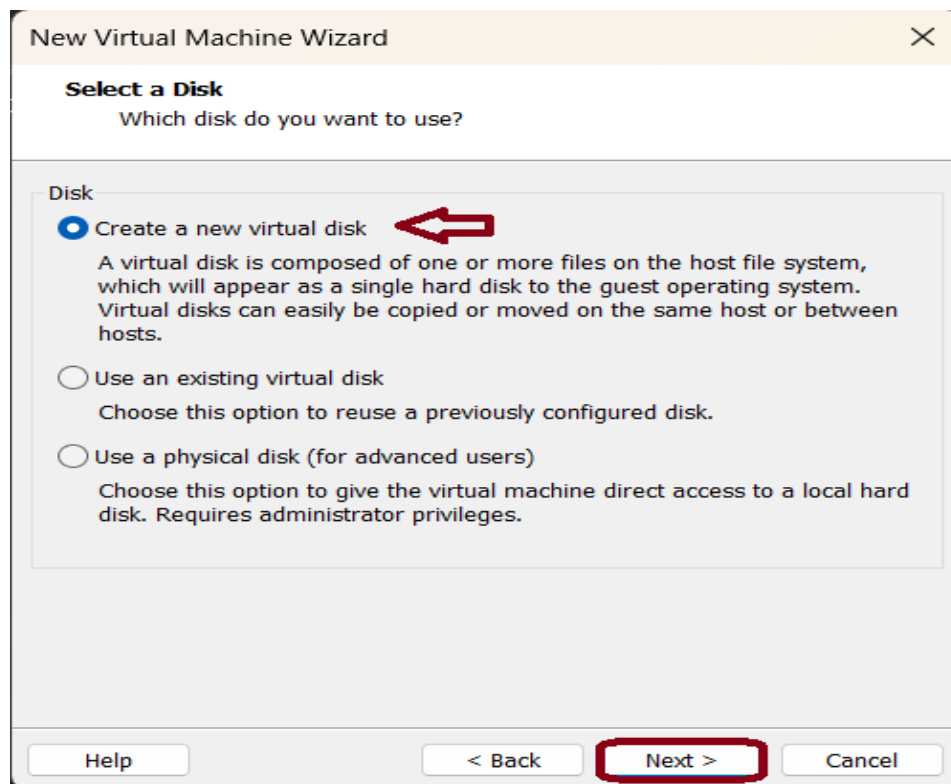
New Virtual Machine Wizard

Select a Disk
Which disk do you want to use?

Disk

Create a new virtual disk

A virtual disk is composed of one or more files on the host file system, which will appear as a single hard disk to the guest operating system. Virtual disks can easily be copied or moved on the same host or between hosts.

Use an existing virtual disk

Choose this option to reuse a previously configured disk.

Use a physical disk (for advanced users)

Choose this option to give the virtual machine direct access to a local hard disk. Requires administrator privileges.

Help

< Back

Next >

Cancel